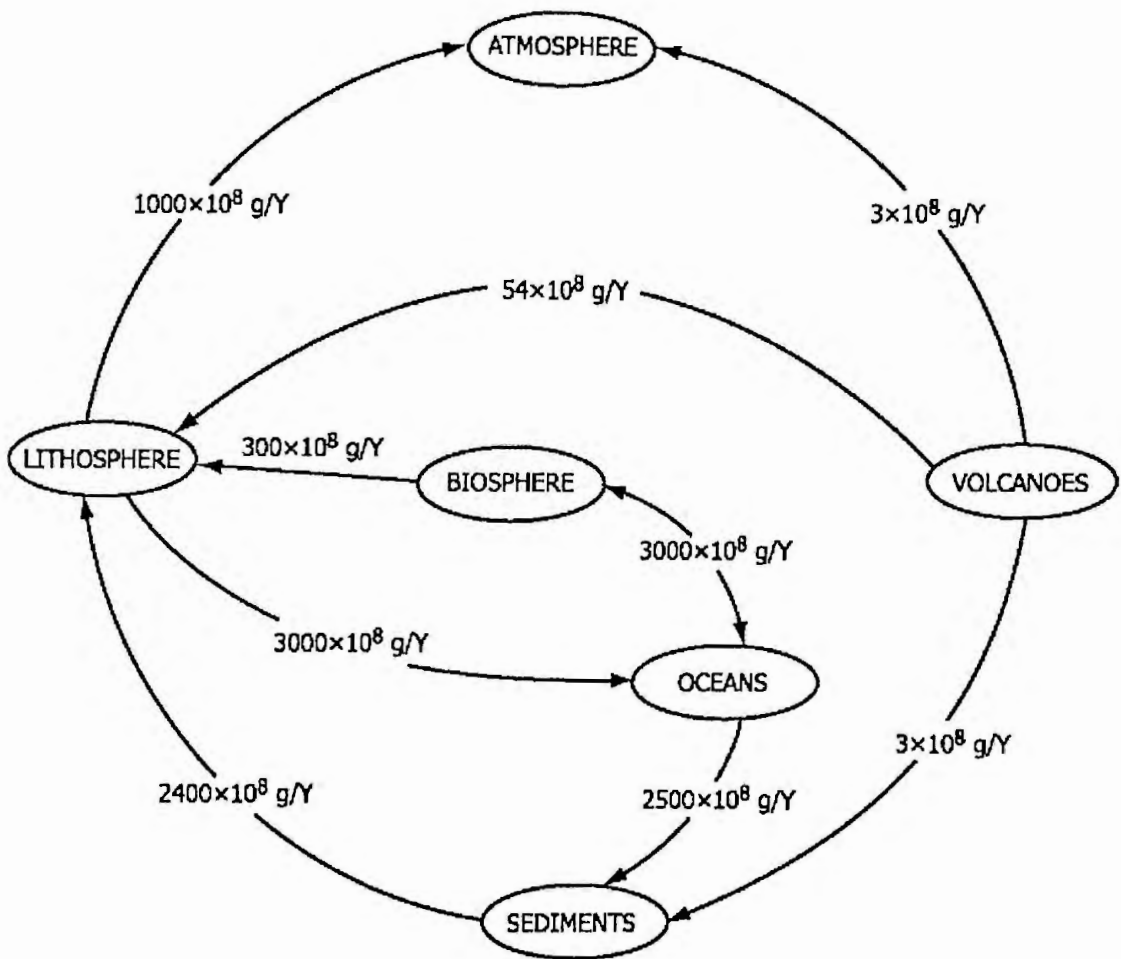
ATMOSPHERE

$1000\times10^8$ g/Y

$3\times10^8$ g/Y

$54\times10^8$ g/Y

LITHOSPHERE

$300\times10^8$ g/Y

BIOSPHERE

VOLCANOES

$3000\times10^8$ g/Y

$3000\times10^8$ g/Y

OCEANS

$3\times10^8$ g/Y

$2400\times10^8$ g/Y

$2500\times10^8$ g/Y

SEDIMENTS